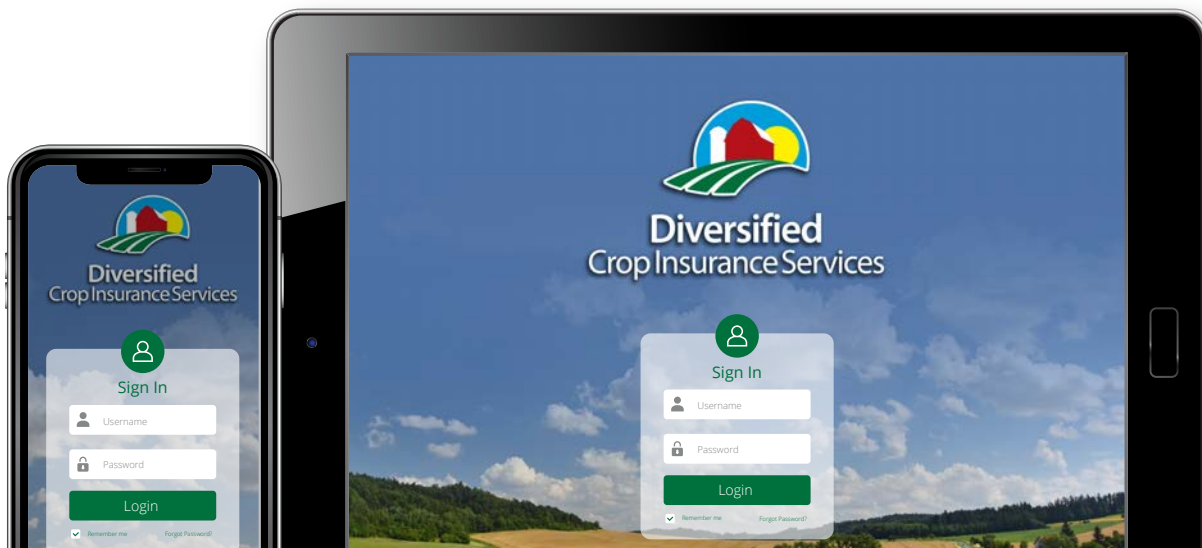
Diversified
Crop Insurance Services

Sign In

Username

Password

Login

Remember me

Forgot Password?

Diversified
Crop Insurance Services

Sign In

Username

Password

Login

Remember me

Forgot Password?